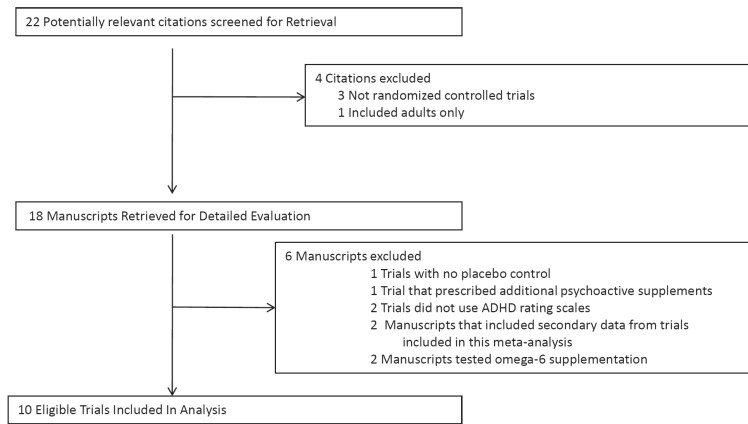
22 Potentially relevant citations screened for Retrieval

4 Citations excluded
3 Not randomized controlled trials
1 Included adults only

18 Manuscripts Retrieved for Detailed Evaluation

6 Manuscripts excluded
1 Trials with no placebo control
1 Trial that prescribed additional psychoactive supplements
2 Trials did not use ADHD rating scales
2 Manuscripts that included secondary data from trials included in this meta-analysis
2 Manuscripts tested omega-6 supplementation

10 Eligible Trials Included In Analysis